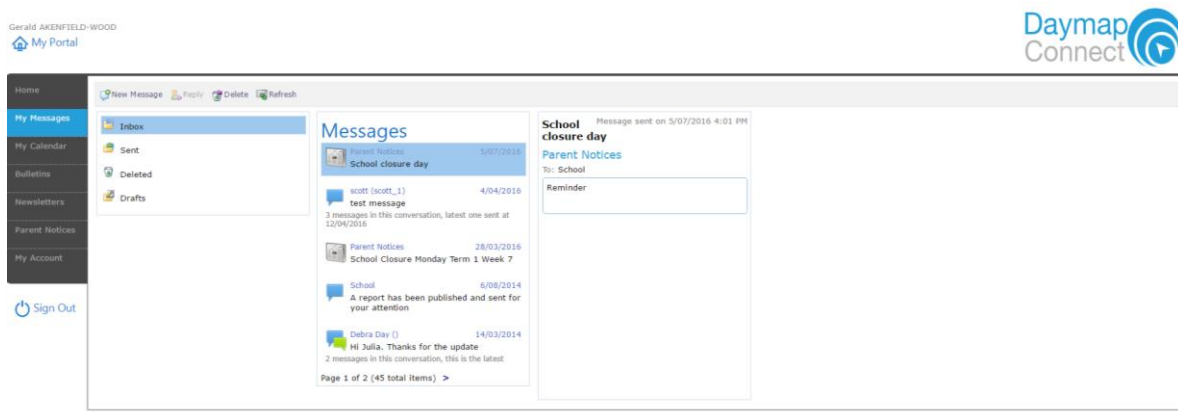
Gerald AKENFIELD-WOOD
My Portal

Daymap Connect

Home
My Messages
My Calendar
Bulletins
Newsletters
Parent Notices
My Account

Sign Out

New Message Reply Delete Refresh

Inbox
Sent
Deleted
Drafts

Messages

Parent Notices 5/07/2016
School closure day

scott (scott_1) 4/04/2016
test message
3 messages in this conversation, latest one sent at 12/04/2016

Parent Notices 28/03/2016
School Closure Monday Term 1 Week 7

School 6/08/2014
A report has been published and sent for your attention

Debra Day () 14/03/2014
Hi Julia. Thanks for the update
2 messages in this conversation, this is the latest

Page 1 of 2 (45 total items) >

School closure day
Message sent on 5/07/2016 4:01 PM
Parent Notices
To: School
Reminder